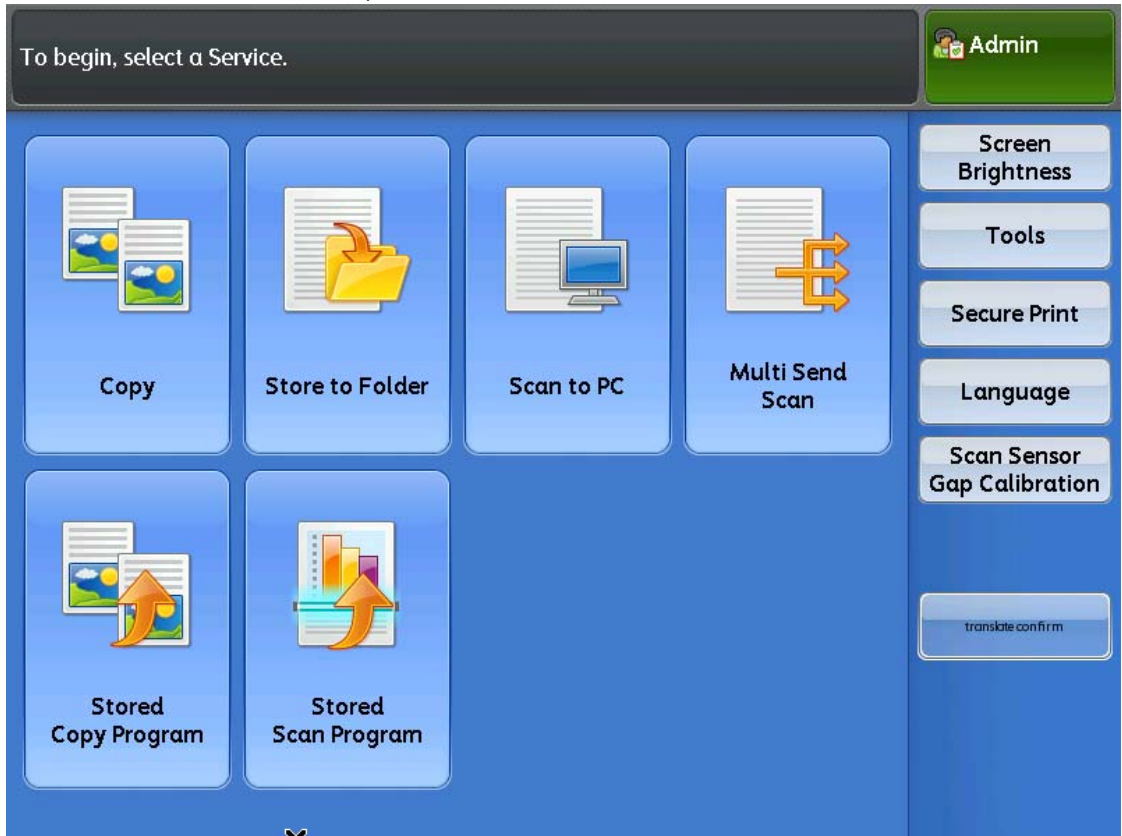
To begin, select a Service.

Admin

Copy

Store to Folder

Scan to PC

Multi Send Scan

Stored Copy Program

Stored Scan Program

Screen Brightness

Tools

Secure Print

Language

Scan Sensor Gap Calibration

translate confirm